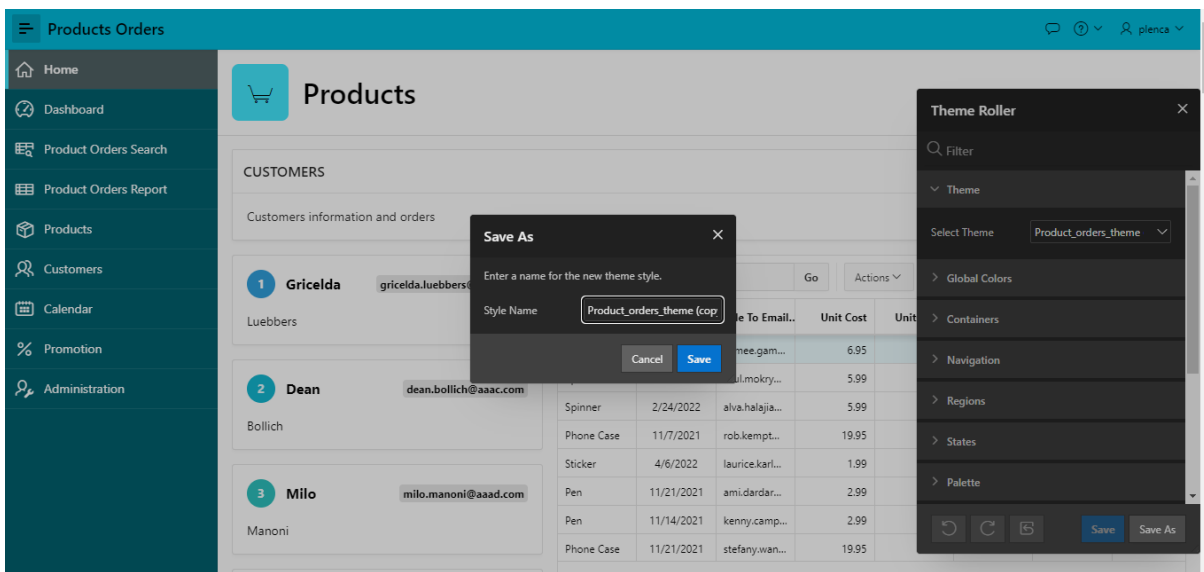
Products Orders

plenca

Home
Dashboard
Product Orders Search
Product Orders Report
Products
Customers
Calendar
Promotion
Administration

Products

CUSTOMERS

Customers information and orders

1 Gricelda gricelda.luebbers@
Luebbers

2 Dean dean.bollich@aaac.com
Bollich

3 Milo milo.manoni@aaad.com
Manoni

Go
Actions

| | | le To Email.. | Unit Cost | Unit |
|---|---|---|---|---|
| | | mee.gam... | 6.95 | |
| | | ul.mokry... | 5.99 | |
| Spinner | 2/24/2022 | alva.halajia... | 5.99 | |
| Phone Case | 11/7/2021 | rob.kempt... | 19.95 | |
| Sticker | 4/6/2022 | laurice.karl... | 1.99 | |
| Pen | 11/21/2021 | ami.dardar... | 2.99 | |
| Pen | 11/14/2021 | kenny.camp... | 2.99 | |
| Phone Case | 11/21/2021 | stefany.wan... | 19.95 | |

Save As
Enter a name for the new theme style.
Style Name Product_orders_theme (cop
Cancel Save

Theme Roller
Filter
Theme
Select Theme Product_orders_theme
Global Colors
Containers
Navigation
Regions
States
Palette
Save Save As